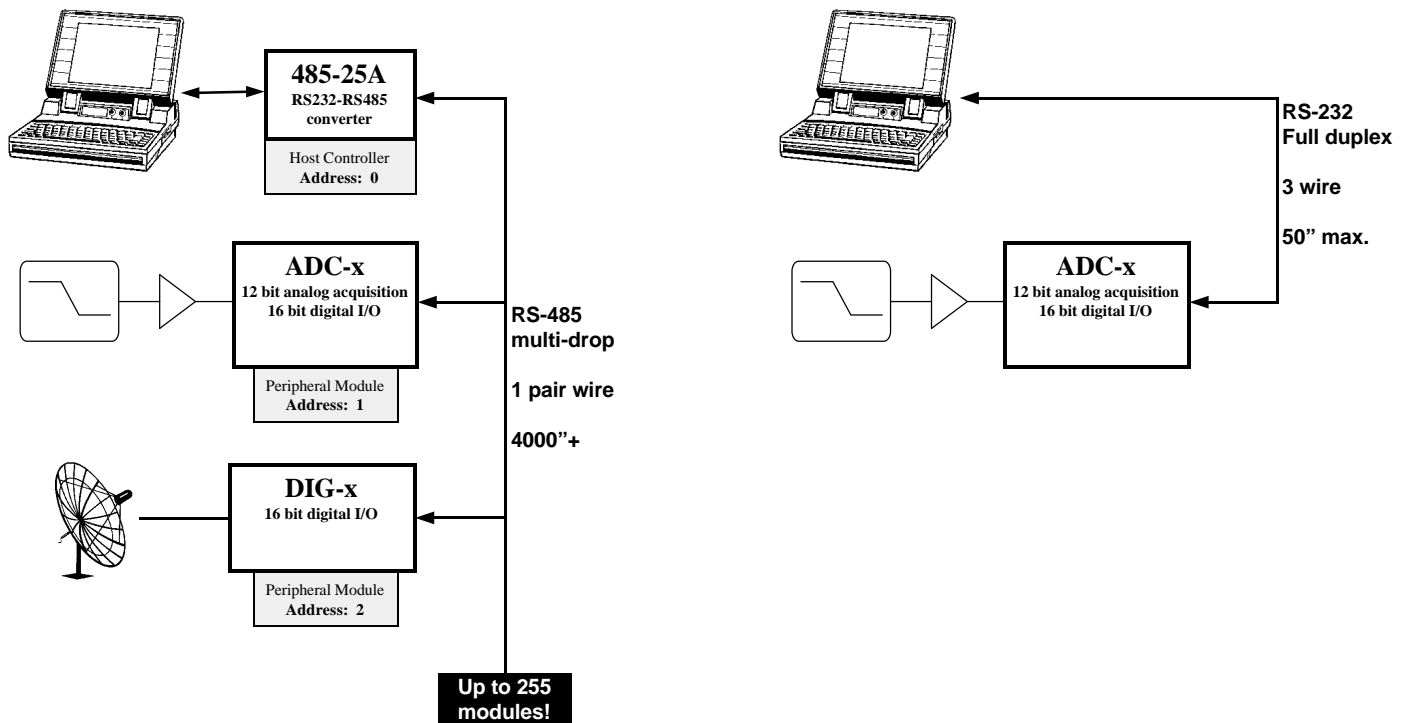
485-25A
RS232-RS485 converter

Host Controller
Address: 0

ADC-x
12 bit analog acquisition
16 bit digital I/O

Peripheral Module
Address: 1

DIG-x
16 bit digital I/O

Peripheral Module
Address: 2

RS-485
multi-drop

1 pair wire

4000"+

Up to 255 modules!

RS-232
Full duplex

3 wire

50" max.

ADC-x
12 bit analog acquisition
16 bit digital I/O